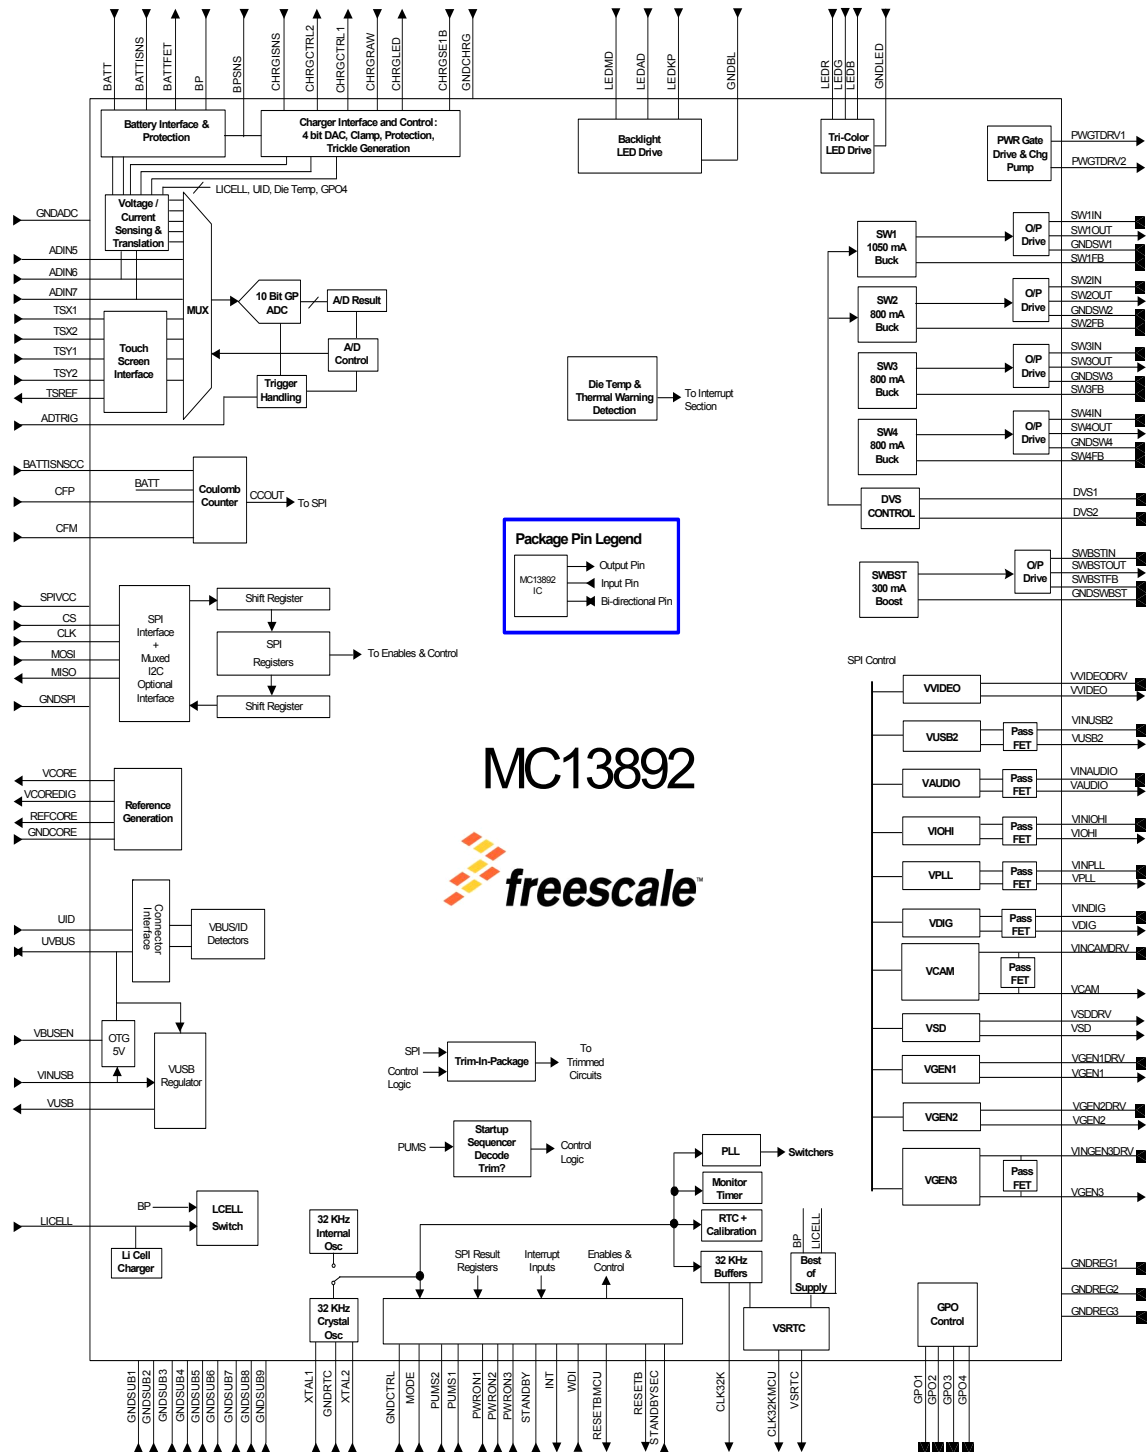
BATT BATTISNS BATTFET BP BPSNS CHRGISNS CHRGCTRL2 CHRGCTRL1 CHRGRAW CHRGLED CHRGSE1B GNDCHRG LEDMD LEDAD LEDKP GNDBL LEDR LEDG LEDB GNDLED

Battery Interface & Protection

Charger Interface and Control: 4 bit DAC, Clamp, Protection, Trickle Generation

Backlight LED Drive

Tri-Color LED Drive

PWR Gate Drive & Chg Pump

PWGTDRV1
PWGTDRV2

LICELL, UID, Die Temp, GPO4

GNDADC

Voltage / Current Sensing & Translation

ADIN5
ADIN6
ADIN7
TSX1
TSX2
TSY1
TSY2
TSREF
ADTRIG

MUX

10 Bit GP ADC

A/D Result

A/D Control

Touch Screen Interface

Trigger Handling

SW1 1050 mA Buck
O/P Drive
SW1IN
SW1OUT
GNDSW1
SW1FB

SW2 800 mA Buck
O/P Drive
SW2IN
SW2OUT
GNDSW2
SW2FB

SW3 800 mA Buck
O/P Drive
SW3IN
SW3OUT
GNDSW3
SW3FB

SW4 800 mA Buck
O/P Drive
SW4IN
SW4OUT
GNDSW4
SW4FB

Die Temp & Thermal Warning Detection

To Interrupt Section

DVS CONTROL
DVS1
DVS2

BATTISNSCC
BATT
CFP
CFM

Coulomb Counter

CCOUT
To SPI

Package Pin Legend
MC13892 IC
Output Pin
Input Pin
Bi-directional Pin

SWBST 300 mA Boost
O/P Drive
SWBSTIN
SWBSTOUT
SWBSTFB
GNDSWBST

SPIVCC
CS
CLK
MOSI
MISO
GNDSPI

SPI Interface + Muxed I2C Optional Interface

Shift Register
SPI Registers
Shift Register

To Enables & Control

SPI Control

VVIDEO
VVIDEODRV
VVIDEO

VUSB2
Pass FET
VINUSB2
VUSB2

VAUDIO
Pass FET
VINAUDIO
VAUDIO

VIOHI
Pass FET
VINIOHI
VIOHI

VPLL
Pass FET
VINPLL
VPLL

VDIG
Pass FET
VINDIG
VDIG

VCAM
Pass FET
VINCAMDRV
VCAM

VSD
VSDDRV
VSD

VGEN1
VGEN1DRV
VGEN1

VGEN2
VGEN2DRV
VGEN2

VGEN3
Pass FET
VINGEN3DRV
VGEN3

MC13892

freescale™

VCORE
VCOREDIG
REFCORE
GNDCORE

Reference Generation

UID
UVBUS

Connector Interface

VBUS/ID Detectors

VBUSEN
VINUSB
VUSB

OTG 5V

VUSB Regulator

SPI
Control Logic
Trim-In-Package
To Trimmed Circuits

PUMS
Startup Sequencer Decode Trim?
Control Logic

PLL
Switchers
Monitor Timer
RTC + Calibration
32 KHz Buffers

BP
LICELL
Best of Supply

LICELL
BP
LCELL Switch
Li Cell Charger

32 KHz Internal Osc
32 KHz Crystal Osc

SPI Result Registers
Interrupt Inputs
Enables & Control

VSRTC

GPO Control

GNDREG1
GNDREG2
GNDREG3

GNDSUB1 GNDSUB2 GNDSUB3 GNDSUB4 GNDSUB5 GNDSUB6 GNDSUB7 GNDSUB8 GNDSUB9 XTAL1 GNDRTC XTAL2 GNDCTRL MODE PUMS2 PUMS1 PWRON1 PWRON2 PWRON3 STANDBY INT WDI RESETBMCU RESETB STANDBYSEC CLK32K CLK32KMCU VSRTC GPO1 GPO2 GPO3 GPO4